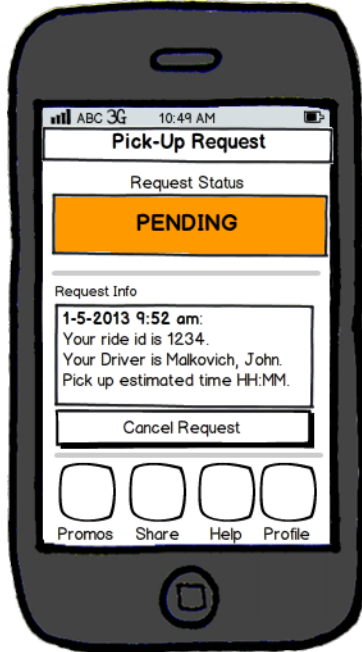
ABC 3G 10:49 AM

Pick-Up Request

Request Status

PENDING

Request Info

1-5-2013 9:52 am:
Your ride id is 1234.
Your Driver is Malkovich, John.
Pick up estimated time HH:MM.

Cancel Request

Promos Share Help Profile